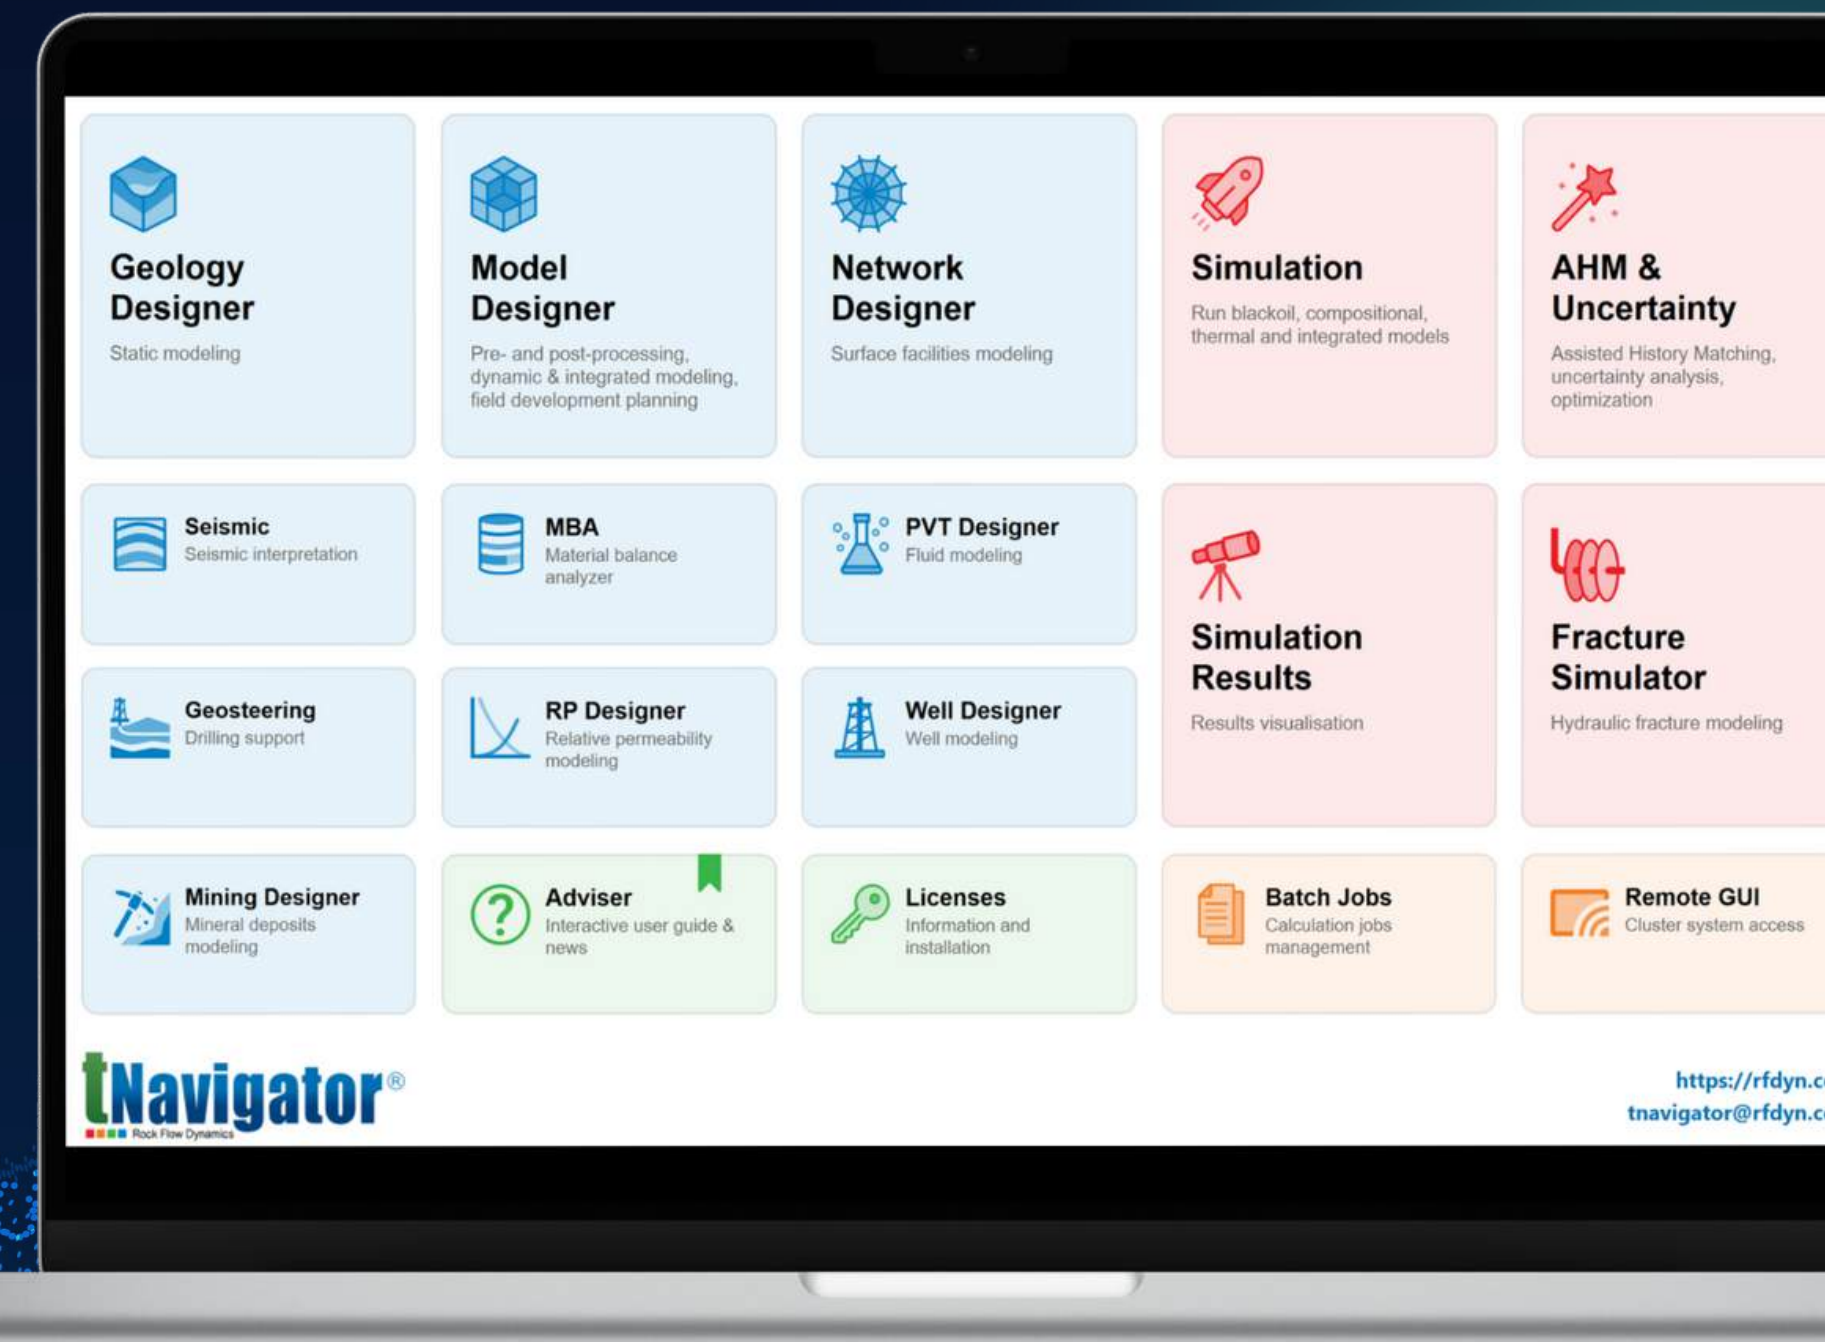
Geology Designer
Static modeling

Model Designer
Pre- and post-processing, dynamic & integrated modeling, field development planning

Network Designer
Surface facilities modeling

Simulation
Run blackoil, compositional, thermal and integrated models

AHM & Uncertainty
Assisted History Matching, uncertainty analysis, optimization

Seismic
Seismic interpretation

MBA
Material balance analyzer

PVT Designer
Fluid modeling

Simulation Results
Results visualisation

Fracture Simulator
Hydraulic fracture modeling

Geosteering
Drilling support

RP Designer
Relative permeability modeling

Well Designer
Well modeling

Mining Designer
Mineral deposits modeling

Adviser
Interactive user guide & news

Licenses
Information and installation

Batch Jobs
Calculation jobs management

Remote GUI
Cluster system access

tNavigator®
Rock Flow Dynamics

https://rfdyn.c
tnavigator@rfdyn.c